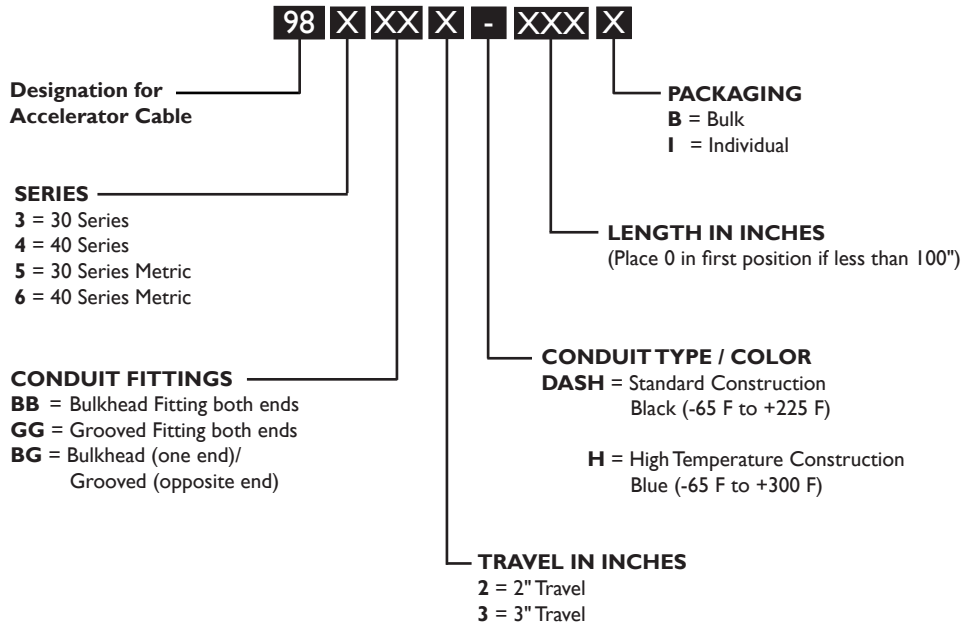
98 X XX X - XXX X

Designation for Accelerator Cable

PACKAGING
**B** = Bulk
**I** = Individual

SERIES
**3** = 30 Series
**4** = 40 Series
**5** = 30 Series Metric
**6** = 40 Series Metric

LENGTH IN INCHES
(Place 0 in first position if less than 100")

CONDUIT TYPE / COLOR
**DASH** = Standard Construction Black (-65 F to +225 F)

**H** = High Temperature Construction Blue (-65 F to +300 F)

CONDUIT FITTINGS
**BB** = Bulkhead Fitting both ends
**GG** = Grooved Fitting both ends
**BG** = Bulkhead (one end)/ Grooved (opposite end)

TRAVEL IN INCHES
**2** = 2" Travel
**3** = 3" Travel